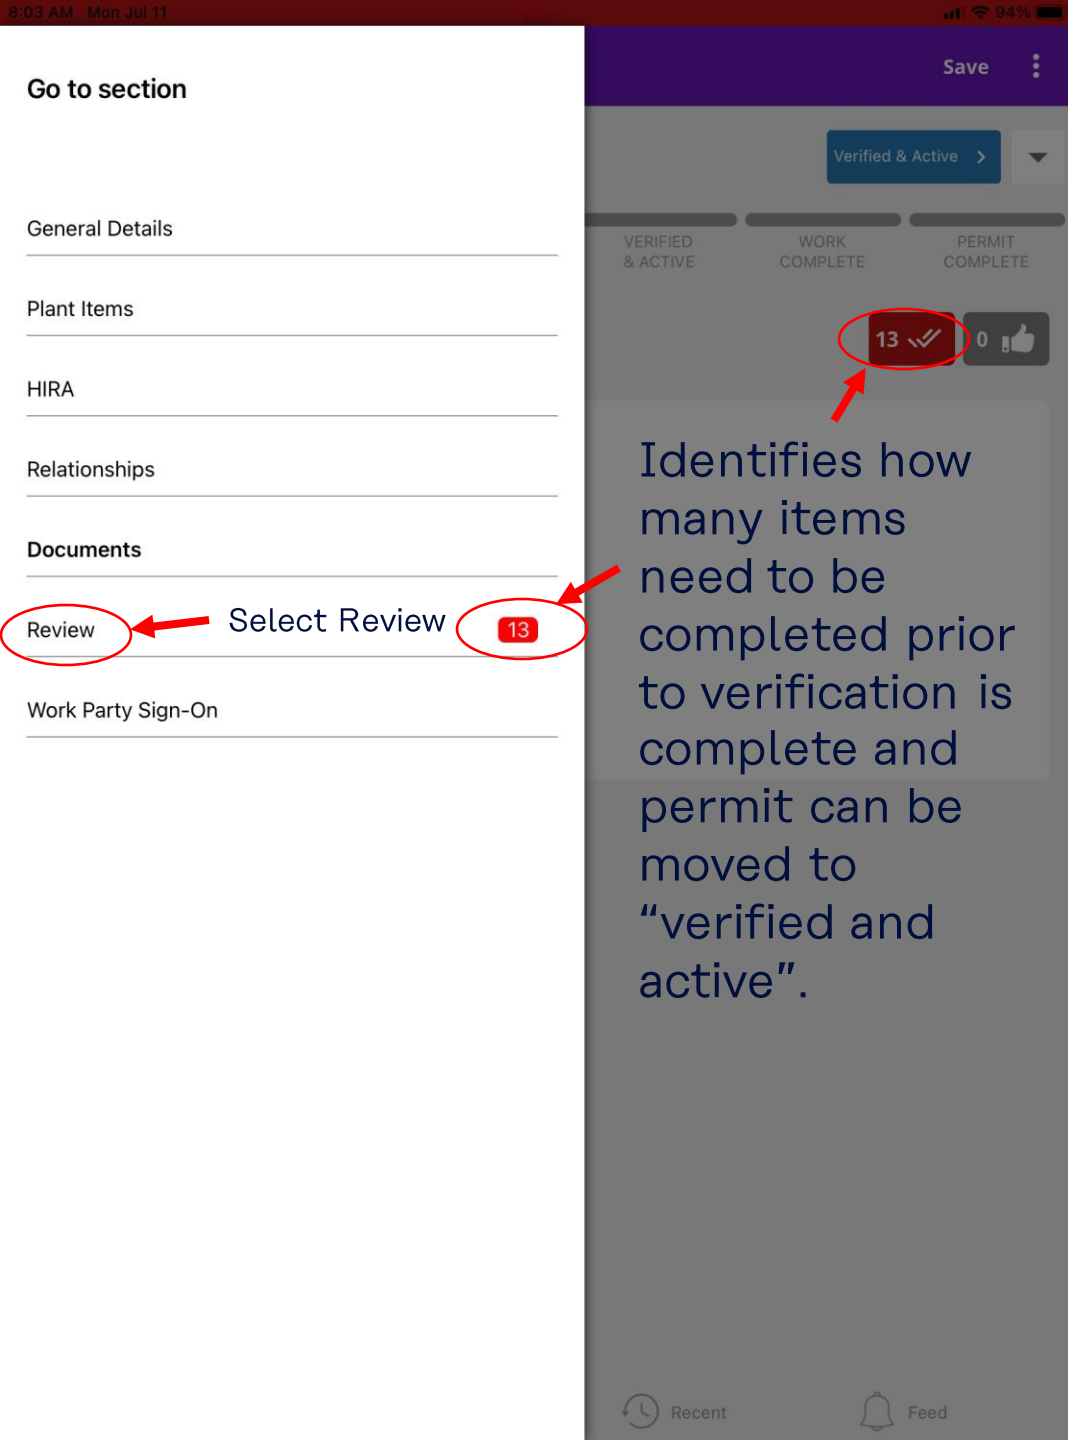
8:03 AM Mon Jul 11

94%

Go to section

General Details

Plant Items

HIRA

Relationships

Documents

Review

Select Review

13

Work Party Sign-On

Save

Verified & Active

VERIFIED & ACTIVE

WORK COMPLETE

PERMIT COMPLETE

13

0

Identifies how many items need to be completed prior to verification is complete and permit can be moved to “verified and active”.

Recent

Feed